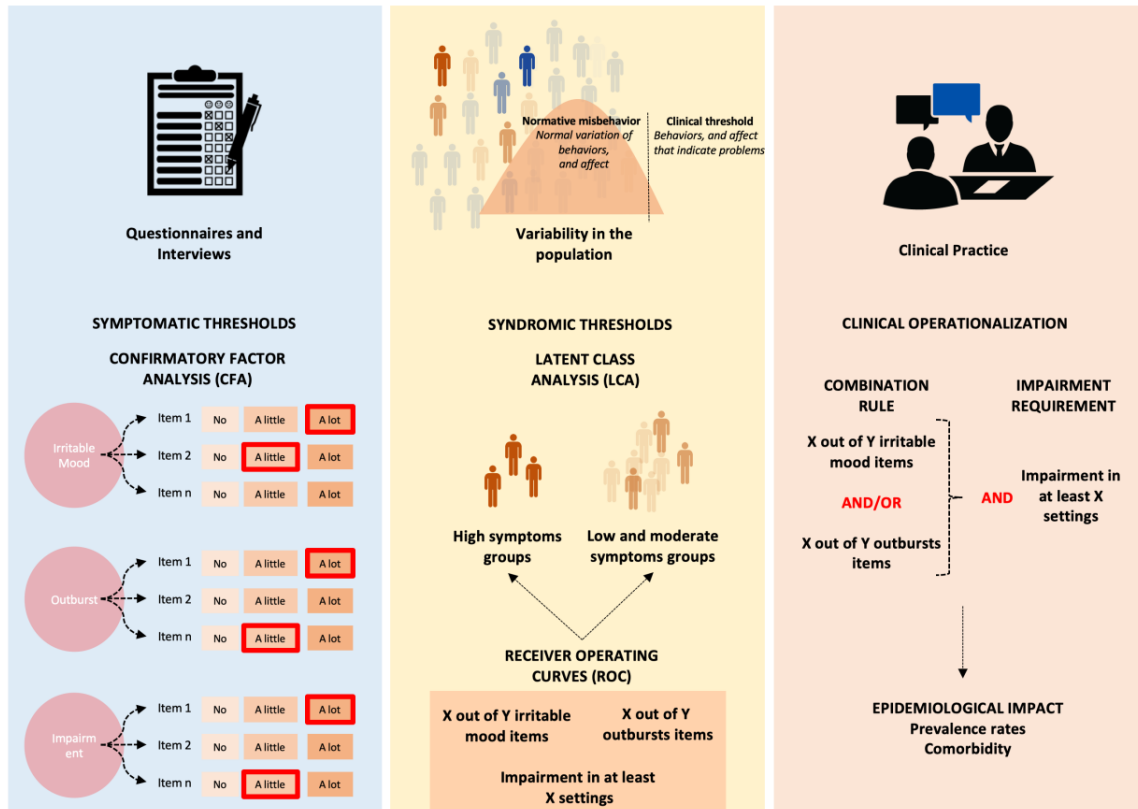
Questionnaires and Interviews

SYMPTOMATIC THRESHOLDS

CONFIRMATORY FACTOR ANALYSIS (CFA)

Irritable Mood

Item 1 No A little A lot
Item 2 No A little A lot
Item n No A little A lot

Outburst

Item 1 No A little A lot
Item 2 No A little A lot
Item n No A little A lot

Impairm ent

Item 1 No A little A lot
Item 2 No A little A lot
Item n No A little A lot

Normative misbehavior
Normal variation of behaviors, and affect

Clinical threshold
Behaviors, and affect that indicate problems

Variability in the population

SYNDROMIC THRESHOLDS

LATENT CLASS ANALYSIS (LCA)

High symptoms groups

Low and moderate symptoms groups

RECEIVER OPERATING CURVES (ROC)

X out of Y irritable mood items

X out of Y outbursts items

Impairment in at least X settings

Clinical Practice

CLINICAL OPERATIONALIZATION

COMBINATION RULE

IMPAIRMENT REQUIREMENT

X out of Y irritable mood items

AND/OR

X out of Y outbursts items

AND

Impairment in at least X settings

EPIDEMIOLOGICAL IMPACT
Prevalence rates
Comorbidity